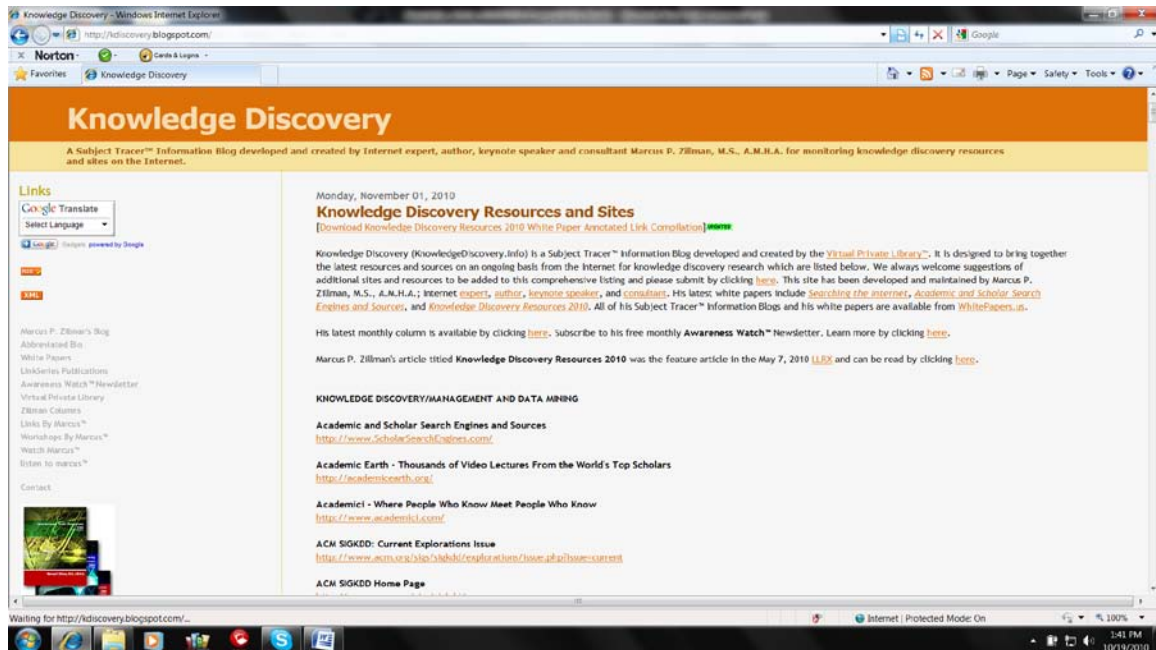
Knowledge Discovery - Windows Internet Explorer

http://kdiscovery.blogspot.com/

Google

Norton · Cards & Logins

Favorites Knowledge Discovery

Page · Safety · Tools ·

Knowledge Discovery

A Subject Tracer™ Information Blog developed and created by Internet expert, author, keynote speaker and consultant Marcus P. Zillman, M.S., A.M.H.A. for monitoring knowledge discovery resources and sites on the Internet.

Links

Google Translate

Select Language

Google Gadgets powered by Google

RSS

XML

Marcus P. Zillman's Blog
Abbreviated Bio
White Papers
LinkSeries Publications
Awareness Watch™ Newsletter
Virtual Private Library
Zillman Columns
Links By Marcus™
Workshops By Marcus™
Watch Marcus™
listen to marcus™

Contact

Monday, November 01, 2010

Knowledge Discovery Resources and Sites

[Download Knowledge Discovery Resources 2010 White Paper Annotated Link Compilation] UPDATED

Knowledge Discovery (KnowledgeDiscovery.info) is a Subject Tracer™ Information Blog developed and created by the Virtual Private Library™. It is designed to bring together the latest resources and sources on an ongoing basis from the Internet for knowledge discovery research which are listed below. We always welcome suggestions of additional sites and resources to be added to this comprehensive listing and please submit by clicking here. This site has been developed and maintained by Marcus P. Zillman, M.S., A.M.H.A.; Internet expert, author, keynote speaker, and consultant. His latest white papers include Searching the Internet, Academic and Scholar Search Engines and Sources, and Knowledge Discovery Resources 2010. All of his Subject Tracer™ Information Blogs and his white papers are available from WhitePapers.us.

His latest monthly column is available by clicking here. Subscribe to his free monthly Awareness Watch™ Newsletter. Learn more by clicking here.

Marcus P. Zillman's article titled Knowledge Discovery Resources 2010 was the feature article in the May 7, 2010 LLRX and can be read by clicking here.

KNOWLEDGE DISCOVERY/MANAGEMENT AND DATA MINING

Academic and Scholar Search Engines and Sources
http://www.ScholarSearchEngines.com/

Academic Earth - Thousands of Video Lectures From the World's Top Scholars
http://academicearth.org/

Academici - Where People Who Know Meet People Who Know
http://www.academici.com/

ACM SIGKDD: Current Explorations Issue
http://www.acm.org/sigs/sigkdd/explorations/issue.php?issue=current

ACM SIGKDD Home Page

Waiting for http://kdiscovery.blogspot.com/...

Internet | Protected Mode: On

100%

1:41 PM
10/19/2010